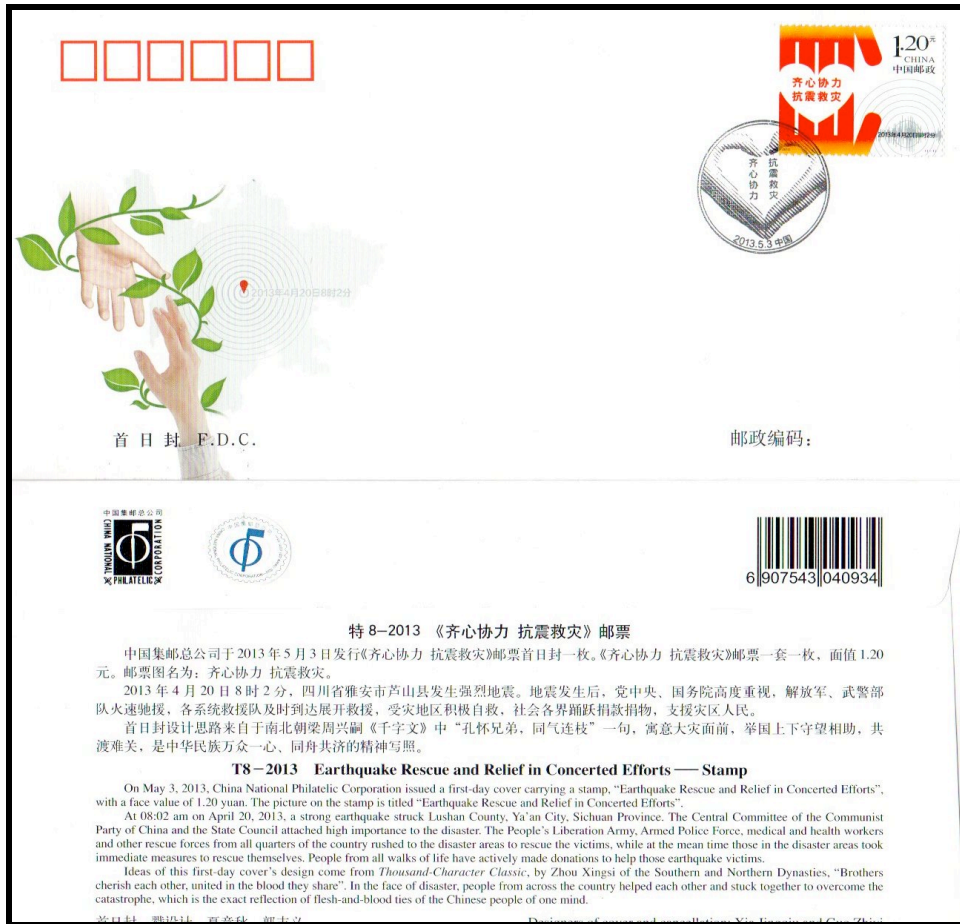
1.20元
CHINA
中国邮政
齐心协力
抗震救灾
2013年4月20日8时2分

齐心协力
抗震救灾
2013.5.3 中国

2013年4月20日8时2分

首日封 F.D.C.

邮政编码：

中国集邮总公司
CHINA NATIONAL PHILATELIC CORPORATION

6 907543 040934

特 8–2013 《齐心协力 抗震救灾》邮票

中国集邮总公司于2013年5月3日发行《齐心协力 抗震救灾》邮票首日封一枚。《齐心协力 抗震救灾》邮票一套一枚，面值1.20元。邮票图名为：齐心协力 抗震救灾。

2013年4月20日8时2分，四川省雅安市芦山县发生强烈地震。地震发生后，党中央、国务院高度重视，解放军、武警部队火速驰援，各系统救援队及时到达展开救援，受灾地区积极自救，社会各界踊跃捐款捐物，支援灾区人民。

首日封设计思路来自于南北朝梁周兴嗣《千字文》中“孔怀兄弟，同气连枝”一句，寓意大灾面前，举国上下守望相助，共渡难关，是中华民族万众一心、同舟共济的精神写照。

T8–2013 Earthquake Rescue and Relief in Concerted Efforts — Stamp

On May 3, 2013, China National Philatelic Corporation issued a first-day cover carrying a stamp, “Earthquake Rescue and Relief in Concerted Efforts”, with a face value of 1.20 yuan. The picture on the stamp is titled “Earthquake Rescue and Relief in Concerted Efforts”.

At 08:02 am on April 20, 2013, a strong earthquake struck Lushan County, Ya’an City, Sichuan Province. The Central Committee of the Communist Party of China and the State Council attached high importance to the disaster. The People’s Liberation Army, Armed Police Force, medical and health workers and other rescue forces from all quarters of the country rushed to the disaster areas to rescue the victims, while at the mean time those in the disaster areas took immediate measures to rescue themselves. People from all walks of life have actively made donations to help those earthquake victims.

Ideas of this first-day cover’s design come from Thousand-Character Classic, by Zhou Xingsi of the Southern and Northern Dynasties, “Brothers cherish each other, united in the blood they share”. In the face of disaster, people from across the country helped each other and stuck together to overcome the catastrophe, which is the exact reflection of flesh-and-blood ties of the Chinese people of one mind.

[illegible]